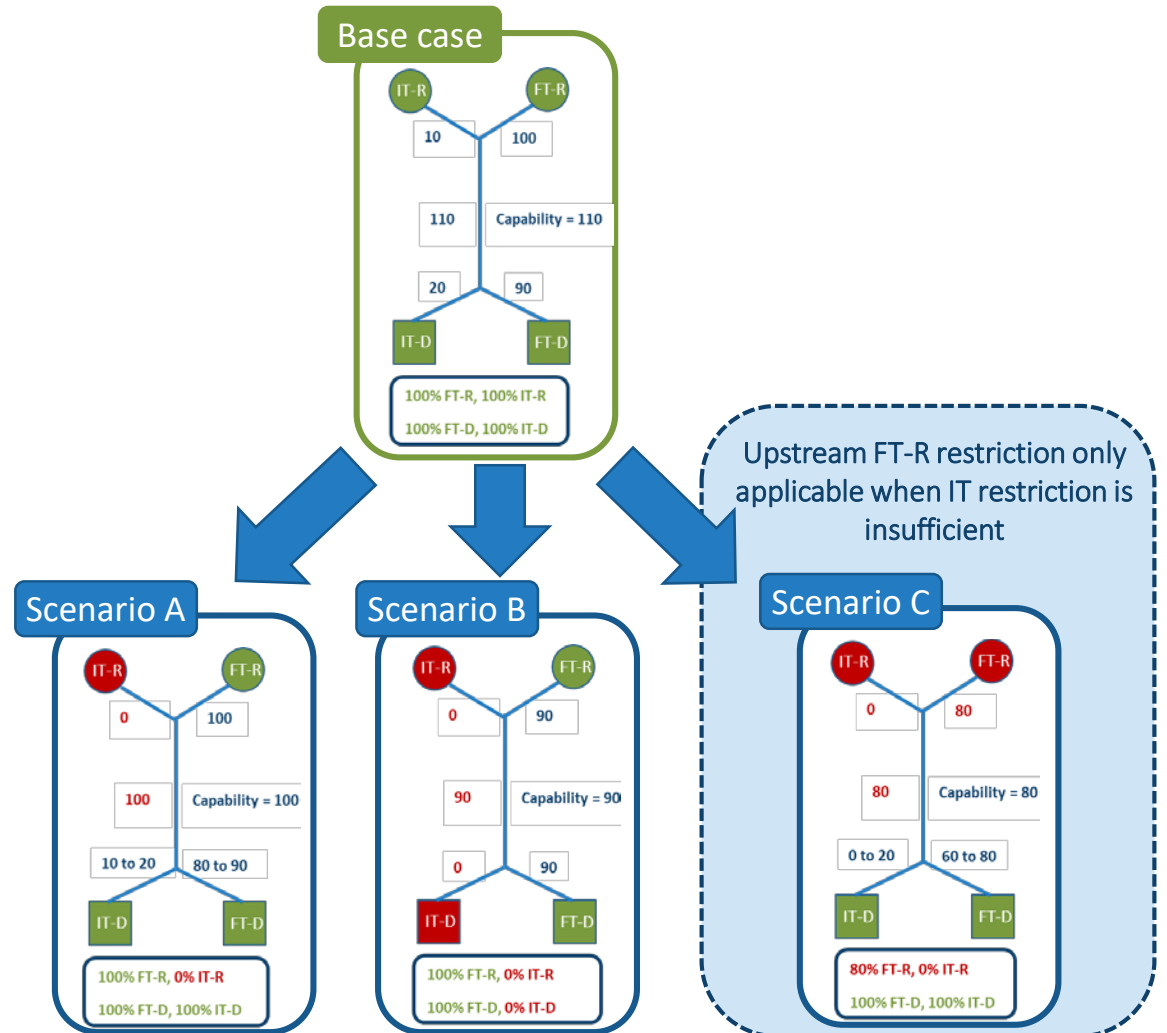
Base case

IT-R
FT-R
10
100
110
Capability = 110
20
90
IT-D
FT-D
100% FT-R, 100% IT-R
100% FT-D, 100% IT-D

Upstream FT-R restriction only applicable when IT restriction is insufficient

Scenario A

IT-R
FT-R
0
100
100
Capability = 100
10 to 20
80 to 90
IT-D
FT-D
100% FT-R, 0% IT-R
100% FT-D, 100% IT-D

Scenario B

IT-R
FT-R
0
90
90
Capability = 90
0
90
IT-D
FT-D
100% FT-R, 0% IT-R
100% FT-D, 0% IT-D

Scenario C

IT-R
FT-R
0
80
80
Capability = 80
0 to 20
60 to 80
IT-D
FT-D
80% FT-R, 0% IT-R
100% FT-D, 100% IT-D